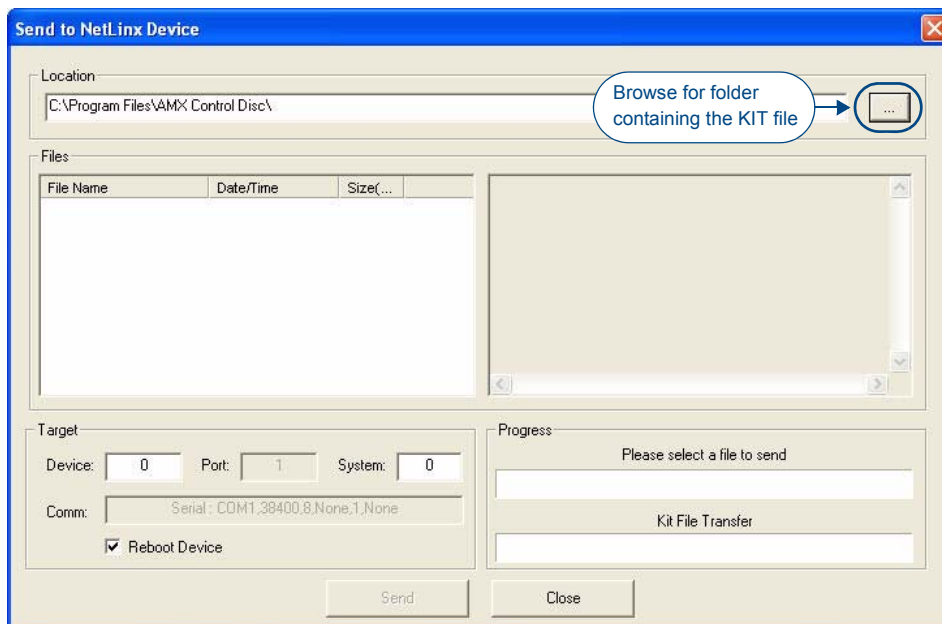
Send to NetLinx Device

Location

C:\Program Files\AMX Control Disc\

Browse for folder containing the KIT file

...

Files

| File Name | Date/Time | Size(... |
|---|---|---|

Target

Device: 0 Port: 1 System: 0

Comm: Serial : COM1,38400,8,None,1,None

☑ Reboot Device

Progress

Please select a file to send

Kit File Transfer

Send

Close